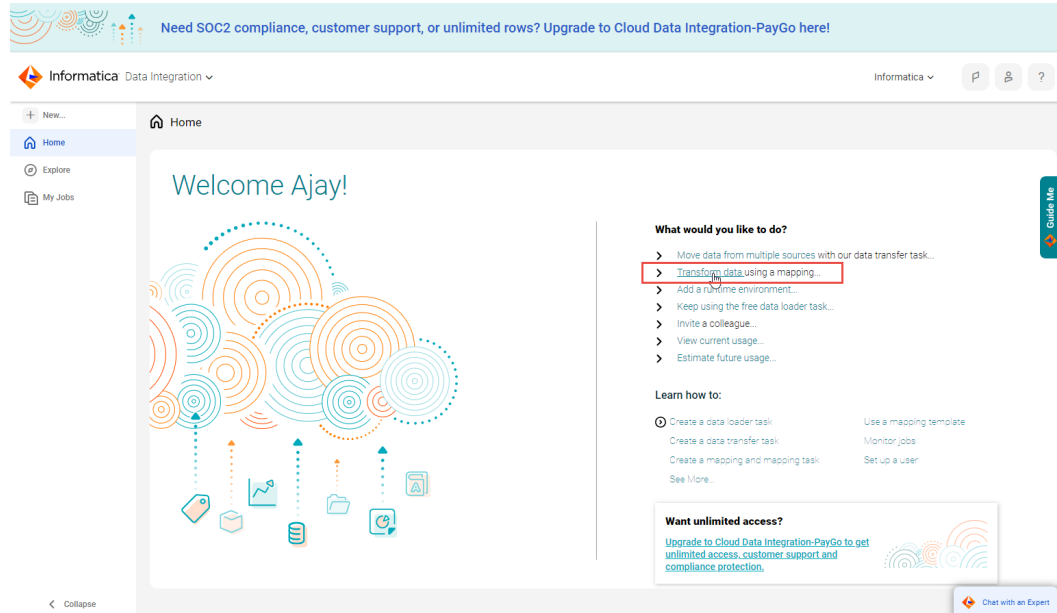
Need SOC2 compliance, customer support, or unlimited rows? Upgrade to Cloud Data Integration-PayGo here!

Informatica Data Integration

Informatica

New...
Home
Explore
My Jobs

Home

Welcome Ajay!

Guide Me

What would you like to do?

Move data from multiple sources with our data transfer task...
Transform data using a mapping...
Add a runtime environment...
Keep using the free data loader task...
Invite a colleague...
View current usage...
Estimate future usage...

Learn how to:

Create a data loader task
Create a data transfer task
Create a mapping and mapping task
See More...
Use a mapping template
Monitor jobs
Set up a user

Want unlimited access?

Upgrade to Cloud Data Integration-PayGo to get unlimited access, customer support and compliance protection.

Collapse

Chat with an Expert